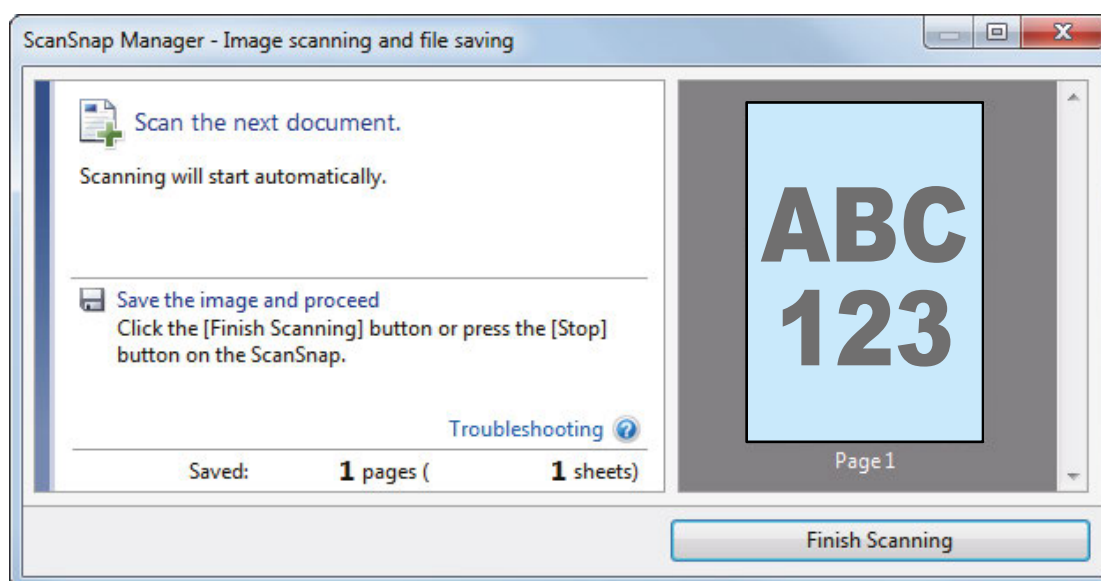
ScanSnap Manager - Image scanning and file saving

Scan the next document.

Scanning will start automatically.

Save the image and proceed
Click the [Finish Scanning] button or press the [Stop] button on the ScanSnap.

Troubleshooting

Saved: 1 pages ( 1 sheets)

ABC
123

Page 1

Finish Scanning